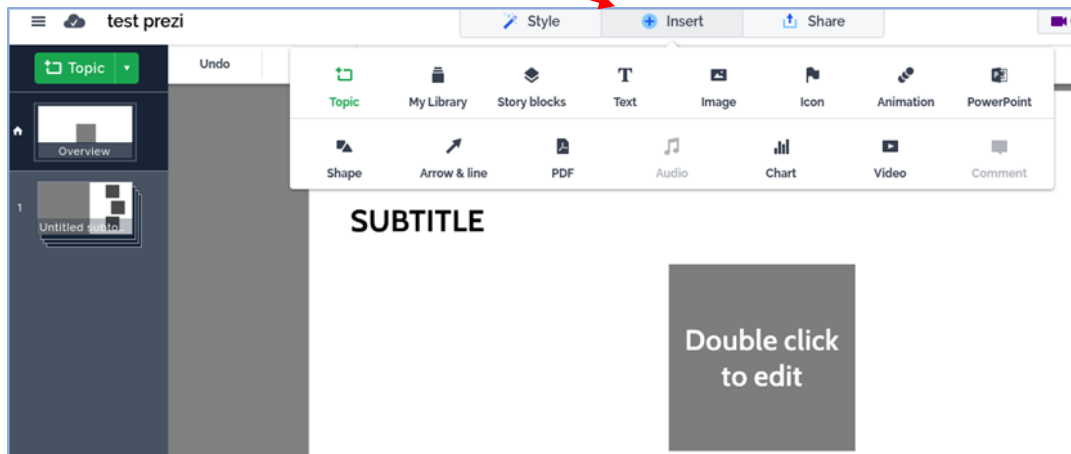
test prezi

Style

Insert

Share

Topic

Undo

Overview

1

Untitled subto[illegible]

Topic

My Library

Story blocks

Text

Image

Icon

Animation

PowerPoint

Shape

Arrow & line

PDF

Audio

Chart

Video

Comment

SUBTITLE

Double click to edit